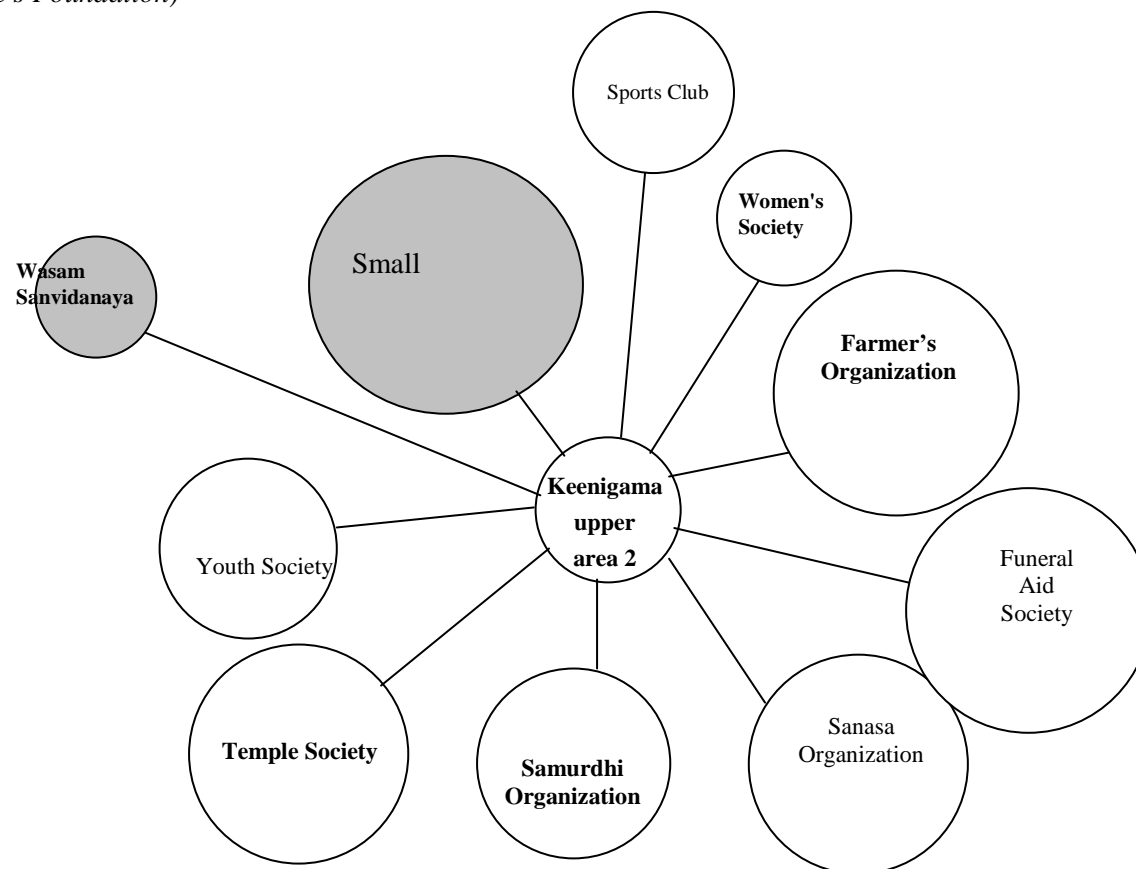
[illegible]'s Foundation)

Sports Club

Women's Society

Small

Wasam Sanvidanaya

Farmer's Organization

Keenigama upper area 2

Youth Society

Funeral Aid Society

Temple Society

Samurdhi Organization

Sanasa Organization